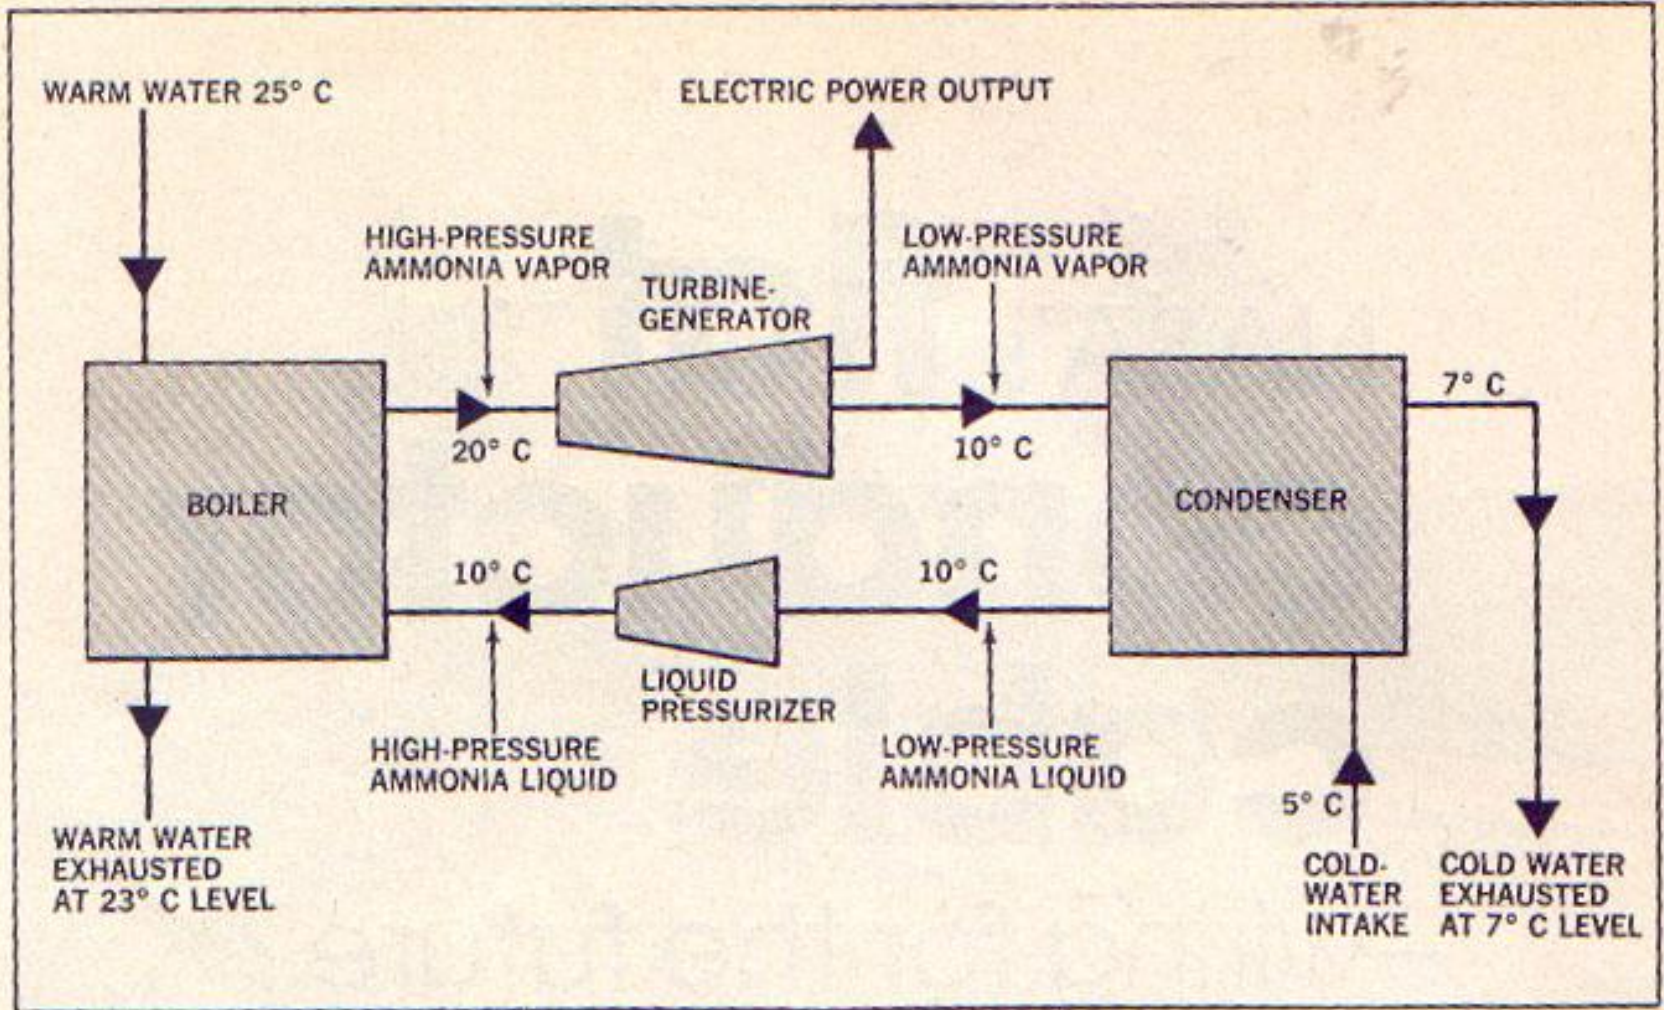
WARM WATER 25° C

ELECTRIC POWER OUTPUT

HIGH-PRESSURE AMMONIA VAPOR

TURBINE-GENERATOR

LOW-PRESSURE AMMONIA VAPOR

20° C

10° C

7° C

BOILER

CONDENSER

10° C

10° C

LIQUID PRESSURIZER

HIGH-PRESSURE AMMONIA LIQUID

LOW-PRESSURE AMMONIA LIQUID

5° C

WARM WATER EXHAUSTED AT 23° C LEVEL

COLD-WATER INTAKE

COLD WATER EXHAUSTED AT 7° C LEVEL